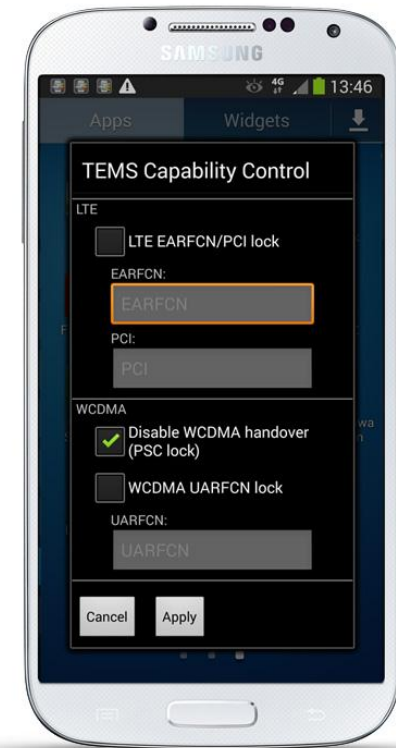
SAMSUNG

4G 13:46

Apps

Widgets

TEMS Capability Control

LTE

LTE EARFCN/PCI lock

EARFCN:

EARFCN

PCI:

PCI

WCDMA

Disable WCDMA handover (PSC lock)

WCDMA UARFCN lock

UARFCN:

UARFCN

Cancel

Apply